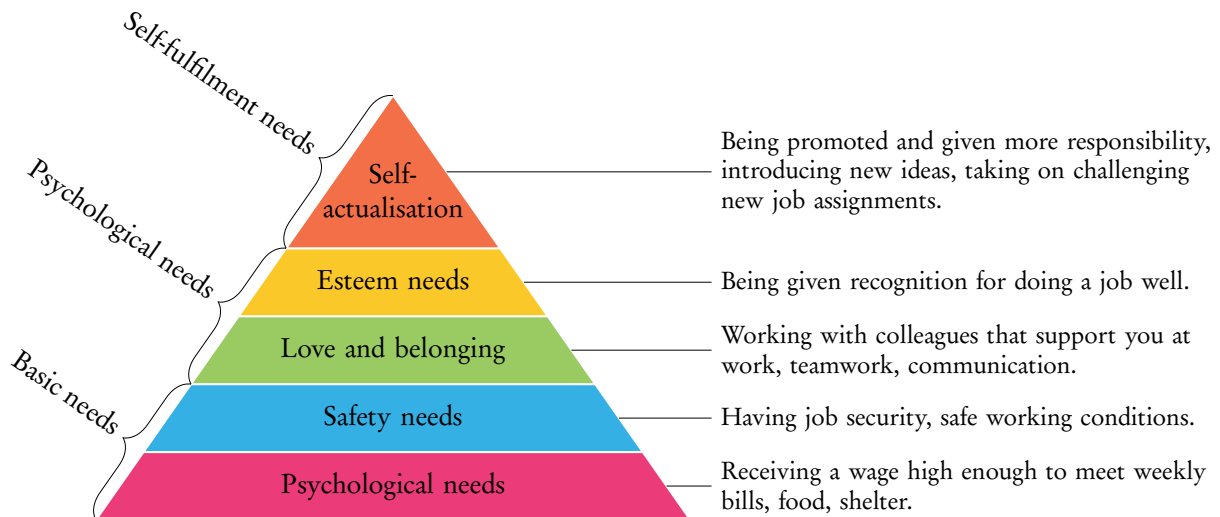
Self-fulfilment needs

Psychological needs

Basic needs

Self-actualisation

Esteem needs

Love and belonging

Safety needs

Psychological needs

Being promoted and given more responsibility, introducing new ideas, taking on challenging new job assignments.

Being given recognition for doing a job well.

Working with colleagues that support you at work, teamwork, communication.

Having job security, safe working conditions.

Receiving a wage high enough to meet weekly bills, food, shelter.